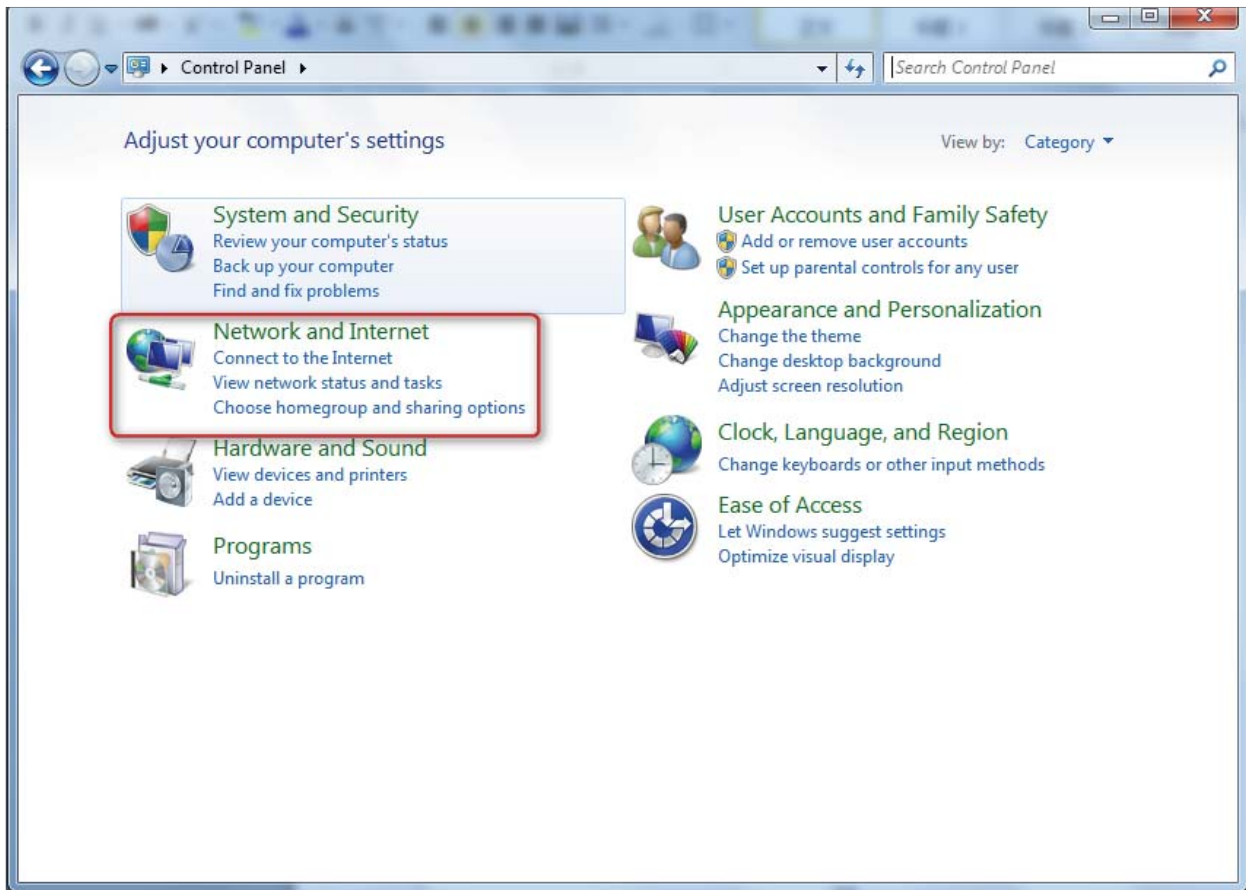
Control Panel ▸

Search Control Panel

Adjust your computer's settings

View by: Category ▾

System and Security
Review your computer's status
Back up your computer
Find and fix problems

Network and Internet
Connect to the Internet
View network status and tasks
Choose homegroup and sharing options

Hardware and Sound
View devices and printers
Add a device

Programs
Uninstall a program

User Accounts and Family Safety
Add or remove user accounts
Set up parental controls for any user

Appearance and Personalization
Change the theme
Change desktop background
Adjust screen resolution

Clock, Language, and Region
Change keyboards or other input methods

Ease of Access
Let Windows suggest settings
Optimize visual display